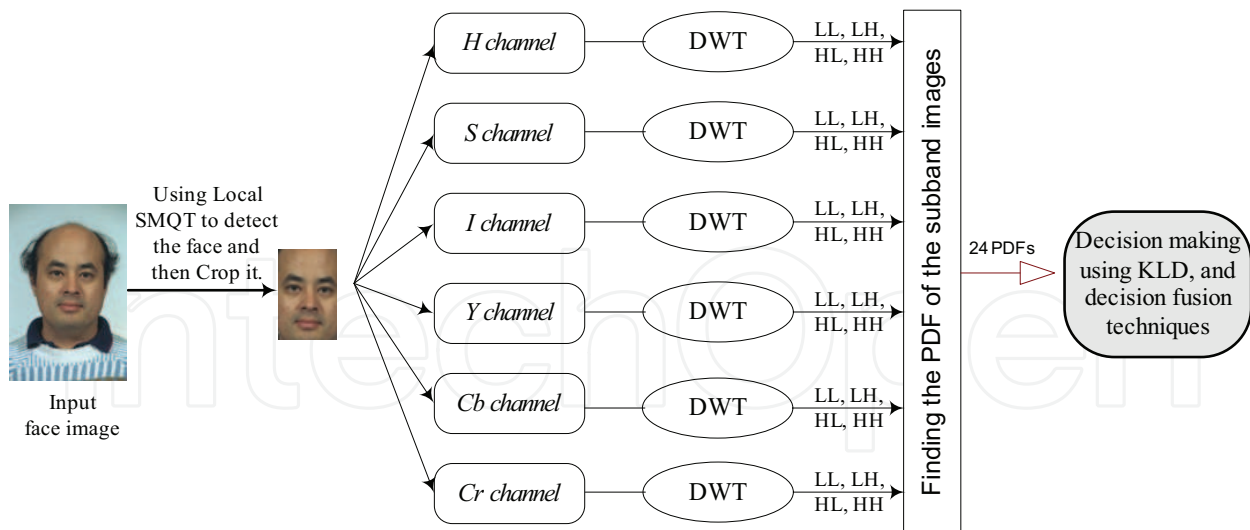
Input face image

Using Local SMQT to detect the face and then Crop it.

H channel
DWT
LL, LH, HL, HH

S channel
DWT
LL, LH, HL, HH

I channel
DWT
LL, LH, HL, HH

Y channel
DWT
LL, LH, HL, HH

Cb channel
DWT
LL, LH, HL, HH

Cr channel
DWT
LL, LH, HL, HH

Finding the PDF of the subband images

24 PDFs

Decision making using KLD, and decision fusion techniques

IntechOpen